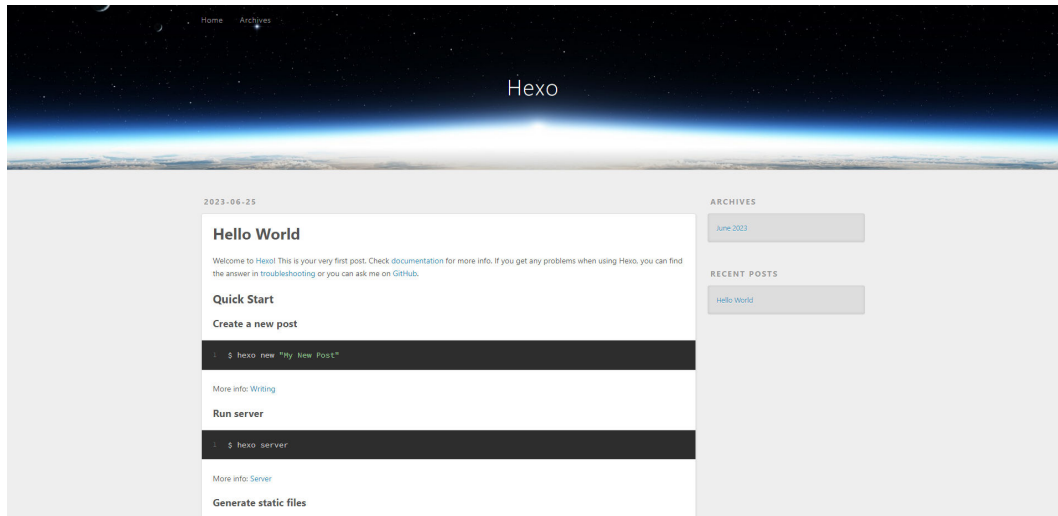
Home Archives

Hexo

2023-06-25

Hello World

Welcome to Hexo! This is your very first post. Check documentation for more info. If you get any problems when using Hexo, you can find the answer in troubleshooting or you can ask me on GitHub.

Quick Start

Create a new post

1 $ hexo new "My New Post"

More info: Writing

Run server

1 $ hexo server

More info: Server

Generate static files

ARCHIVES

June 2023

RECENT POSTS

Hello World